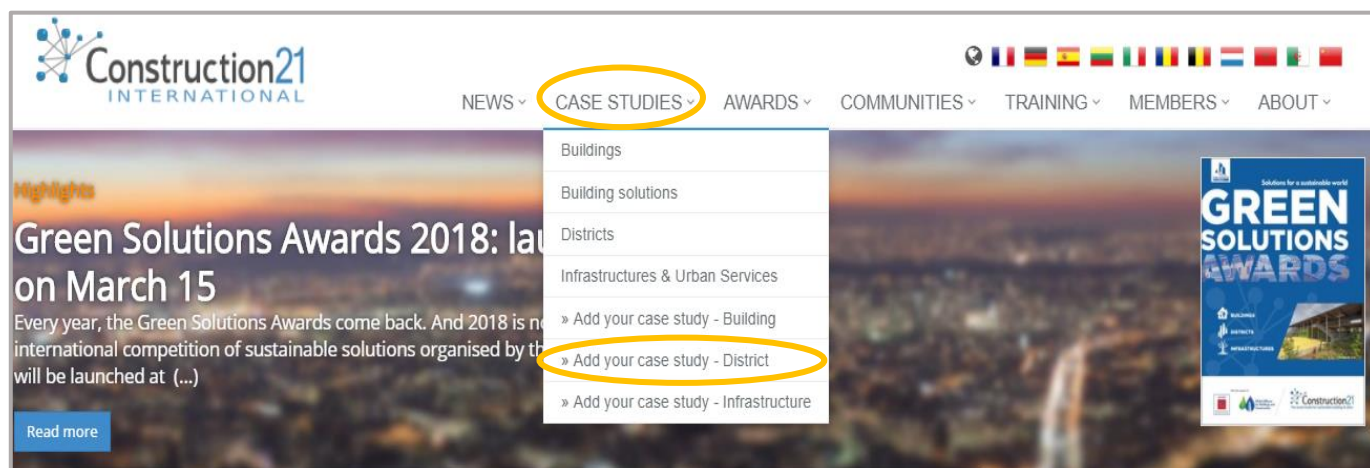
Construction21
INTERNATIONAL

NEWS
CASE STUDIES
AWARDS
COMMUNITIES
TRAINING
MEMBERS
ABOUT

Buildings
Building solutions
Districts
Infrastructures & Urban Services
» Add your case study - Building
» Add your case study - District
» Add your case study - Infrastructure

Highlights
Green Solutions Awards 2018: lau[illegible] on March 15
Every year, the Green Solutions Awards come back. And 2018 is n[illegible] international competition of sustainable solutions organised by th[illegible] will be launched at (...)

Read more

Solutions for a sustainable world
GREEN
SOLUTIONS
AWARDS
BUILDINGS
DISTRICTS
INFRASTRUCTURES
Construction21